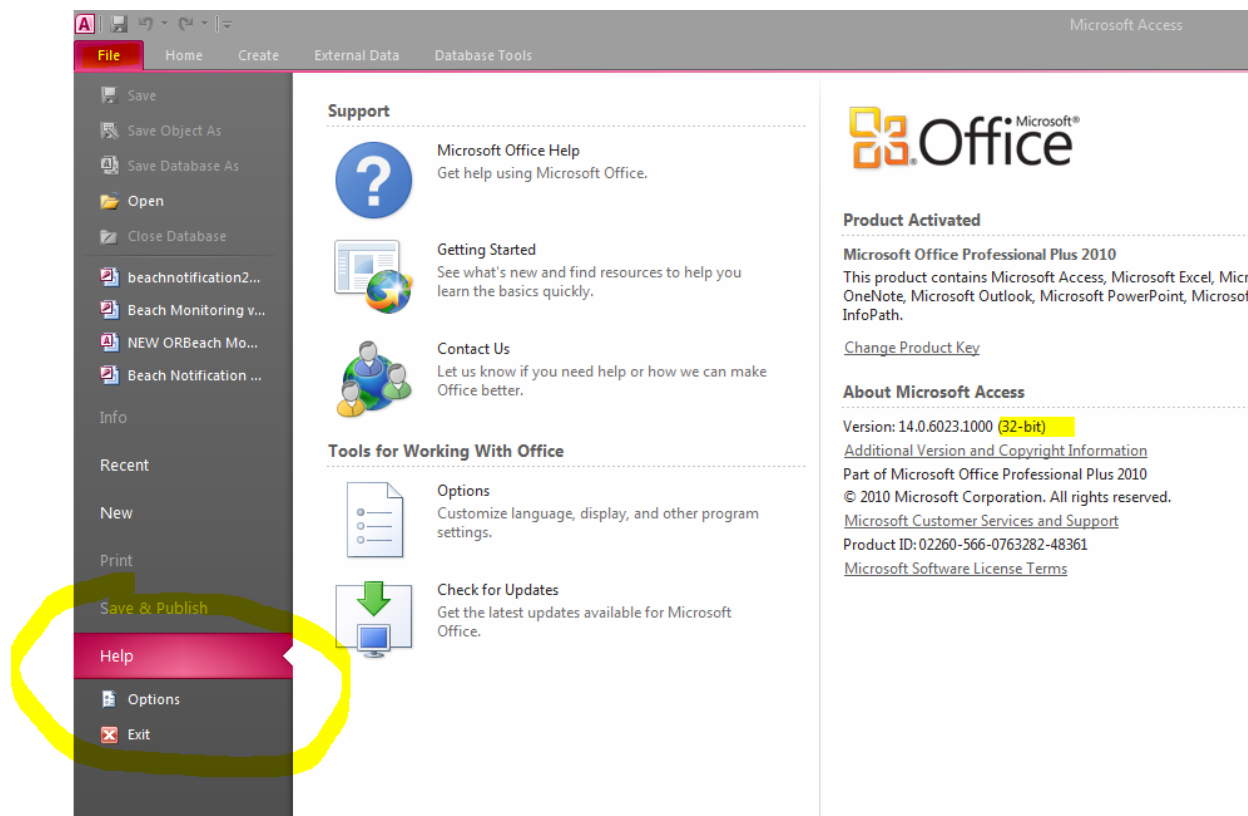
Microsoft Access

File Home Create External Data Database Tools

Save
Save Object As
Save Database As
Open
Close Database
beachnotification2...
Beach Monitoring v...
NEW ORBeach Mo...
Beach Notification ...
Info
Recent
New
Print
Save & Publish
Help
Options
Exit

Support

Microsoft Office Help
Get help using Microsoft Office.

Getting Started
See what's new and find resources to help you learn the basics quickly.

Contact Us
Let us know if you need help or how we can make Office better.

Tools for Working With Office

Options
Customize language, display, and other program settings.

Check for Updates
Get the latest updates available for Microsoft Office.

Microsoft® Office

Product Activated

Microsoft Office Professional Plus 2010
This product contains Microsoft Access, Microsoft Excel, Micr
OneNote, Microsoft Outlook, Microsoft PowerPoint, Microsof
InfoPath.

Change Product Key

About Microsoft Access

Version: 14.0.6023.1000 (32-bit)
Additional Version and Copyright Information
Part of Microsoft Office Professional Plus 2010
© 2010 Microsoft Corporation. All rights reserved.
Microsoft Customer Services and Support
Product ID: 02260-566-0763282-48361
Microsoft Software License Terms